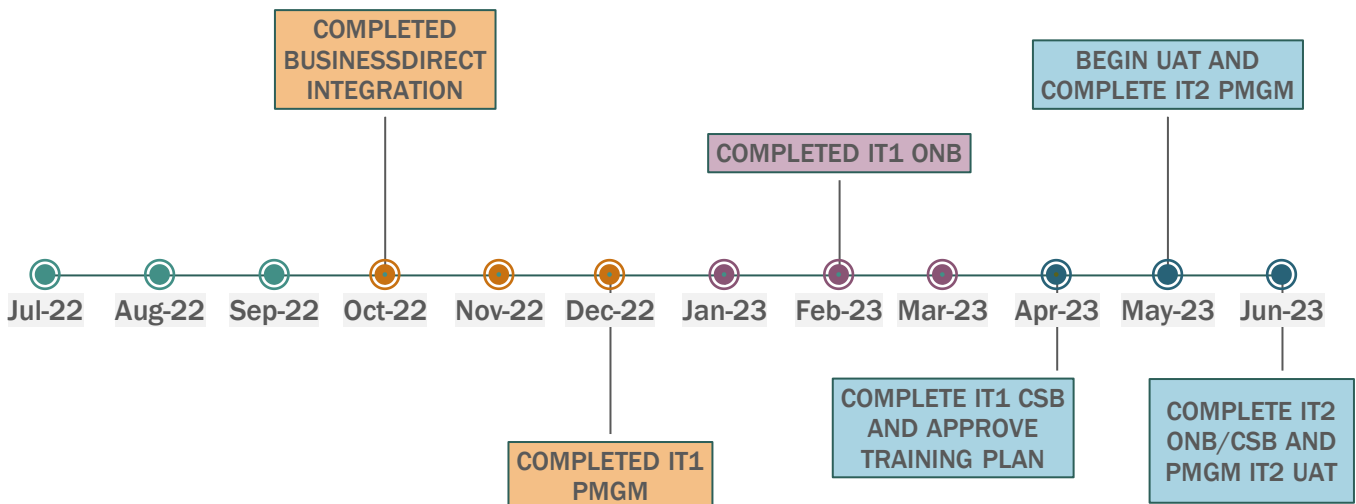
COMPLETED BUSINESSDIRECT INTEGRATION

BEGIN UAT AND COMPLETE IT2 PMGM

COMPLETED IT1 ONB

Jul-22 Aug-22 Sep-22 Oct-22 Nov-22 Dec-22 Jan-23 Feb-23 Mar-23 Apr-23 May-23 Jun-23

COMPLETE IT1 CSB AND APPROVE TRAINING PLAN

COMPLETE IT2 ONB/CSB AND PMGM IT2 UAT

COMPLETED IT1 PMGM